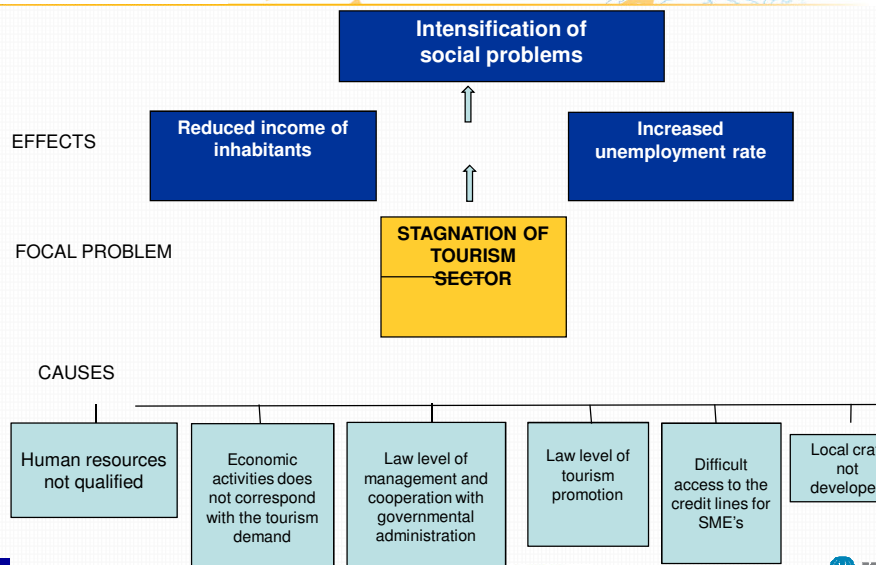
Intensification of social problems

EFFECTS

Reduced income of inhabitants

Increased unemployment rate

FOCAL PROBLEM

STAGNATION OF TOURISM SECTOR

CAUSES

Human resources not qualified

Economic activities does not correspond with the tourism demand

Law level of management and cooperation with governmental administration

Law level of tourism promotion

Difficult access to the credit lines for SME's

Local cra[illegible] not develope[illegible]